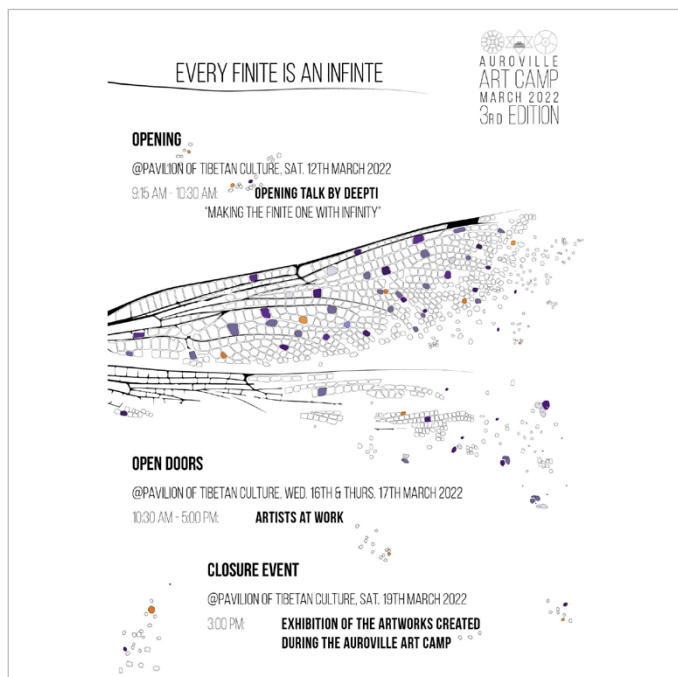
EVERY FINITE IS AN INFINTE

AUROVILLE
ART CAMP
MARCH 2022
3RD EDITION

OPENING

@PAVILION OF TIBETAN CULTURE, SAT. 12TH MARCH 2022

9:15 AM - 10:30 AM: OPENING TALK BY DEEPTI
"MAKING THE FINITE ONE WITH INFINITY"

OPEN DOORS

@PAVILION OF TIBETAN CULTURE, WED. 16TH & THURS. 17TH MARCH 2022

10:30 AM - 5:00 PM: ARTISTS AT WORK

CLOSURE EVENT

@PAVILION OF TIBETAN CULTURE, SAT. 19TH MARCH 2022

3:00 PM: EXHIBITION OF THE ARTWORKS CREATED DURING THE AUROVILLE ART CAMP